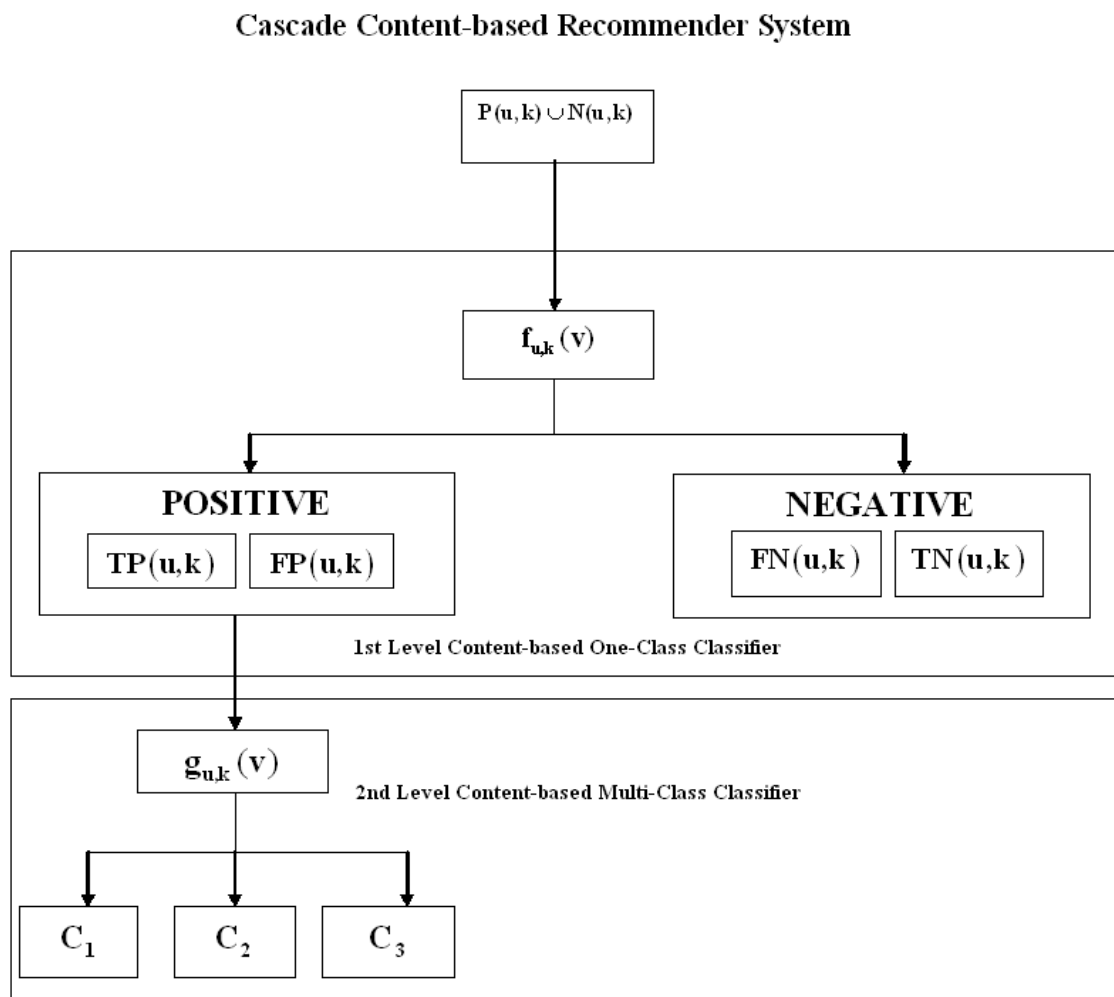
Cascade Content-based Recommender System

$P(u,k) \cup N(u,k)$

$f_{u,k}(v)$

POSITIVE

$TP(u,k)$ $FP(u,k)$

NEGATIVE

$FN(u,k)$ $TN(u,k)$

1st Level Content-based One-Class Classifier

$g_{u,k}(v)$

2nd Level Content-based Multi-Class Classifier

$C_1$ $C_2$ $C_3$